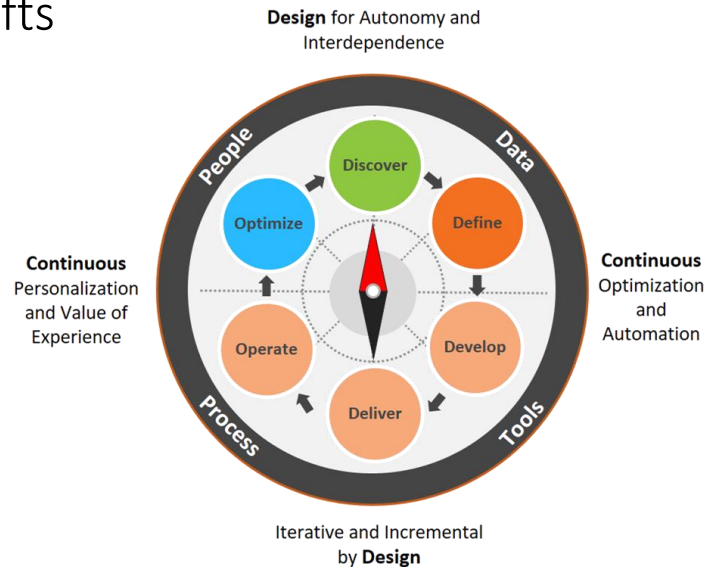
fts

Design for Autonomy and Interdependence

People

Data

Discover

Optimize

Define

Continuous Personalization and Value of Experience

Continuous Optimization and Automation

Operate

Develop

Deliver

Process

Tools

Iterative and Incremental by Design